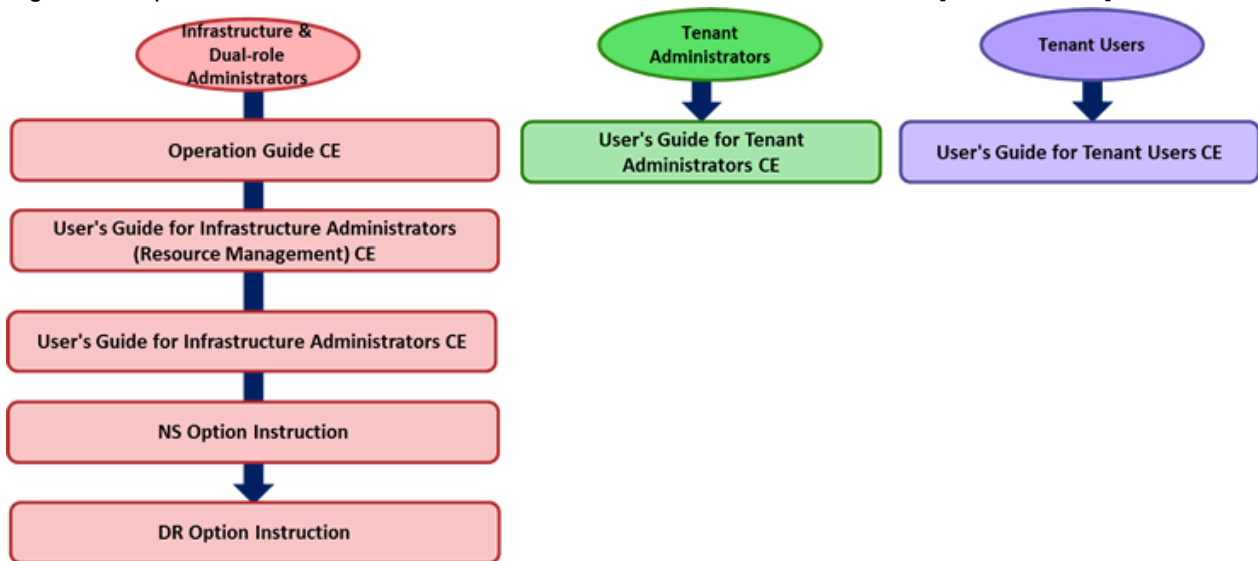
Infrastructure & Dual-role Administrators

Operation Guide CE

User's Guide for Infrastructure Administrators (Resource Management) CE

User's Guide for Infrastructure Administrators CE

NS Option Instruction

DR Option Instruction

Tenant Administrators

User's Guide for Tenant Administrators CE

Tenant Users

User's Guide for Tenant Users CE